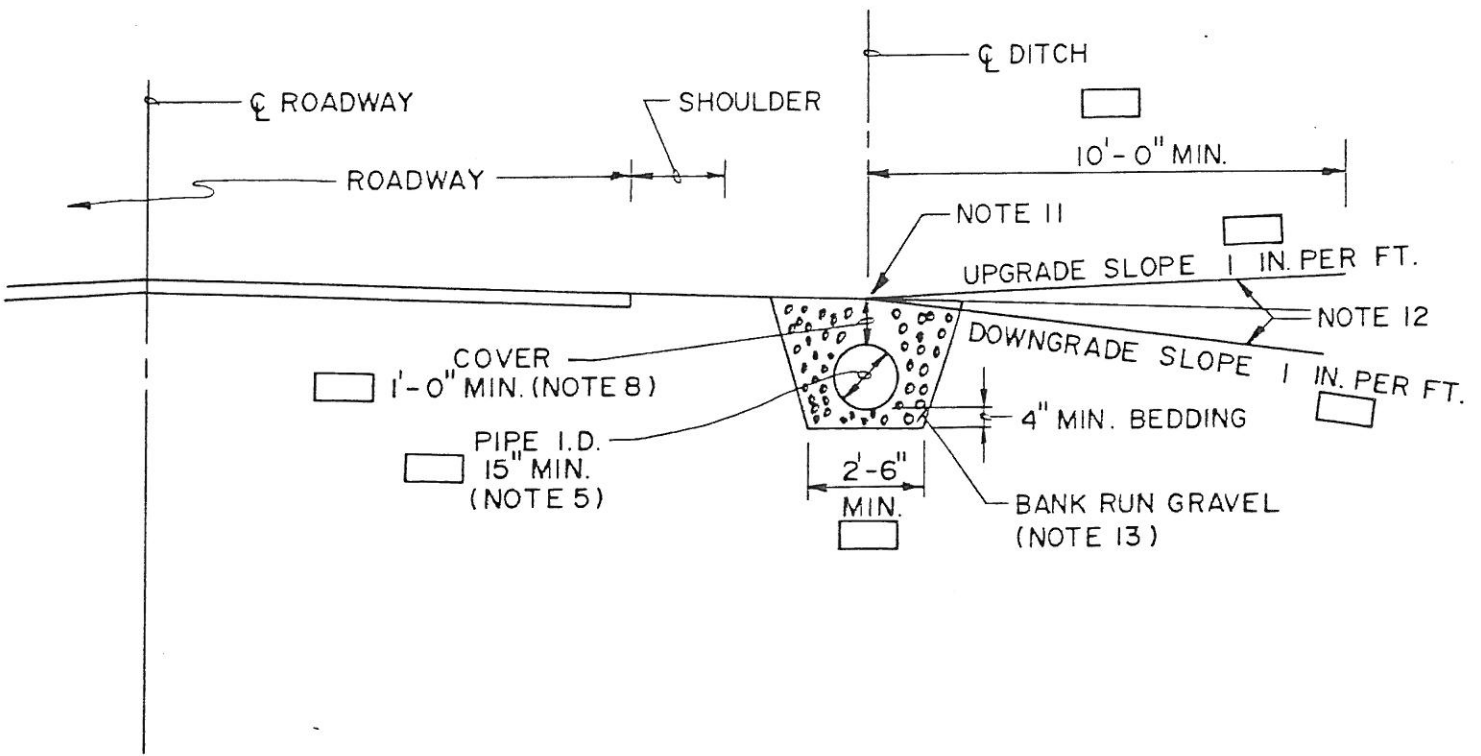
℄ DITCH

℄ ROADWAY

SHOULDER

ROADWAY

10'- 0" MIN.

NOTE 11

UPGRADE SLOPE 1 IN. PER FT.

NOTE 12

DOWNGRADE SLOPE 1 IN. PER FT.

COVER
1'- 0" MIN. (NOTE 8)

PIPE I.D.
15" MIN.
(NOTE 5)

4" MIN. BEDDING

2'-6"
MIN.

BANK RUN GRAVEL
(NOTE 13)